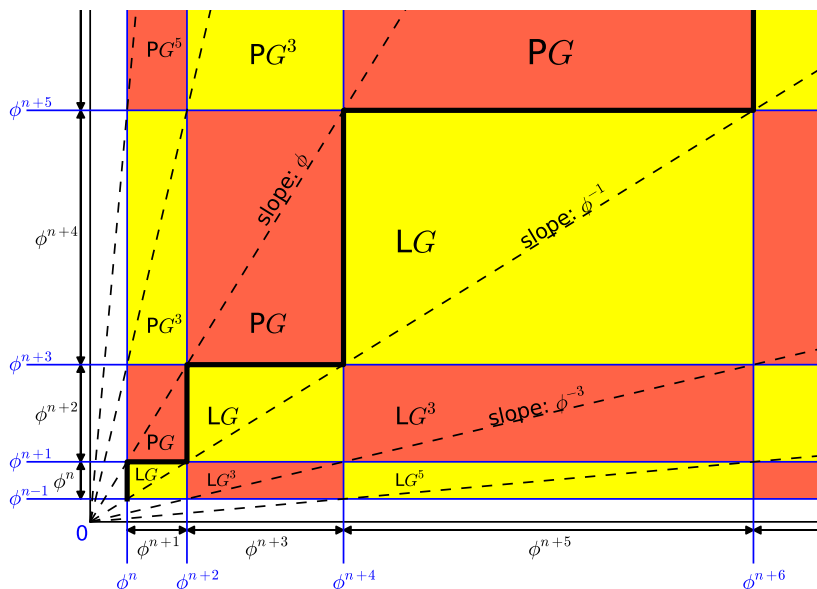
P$G^5$
P$G^3$
P$G$
$\phi^{n+5}$
slope: $\phi$
$\phi^{n+4}$
L$G$
slope: $\phi^{-1}$
P$G^3$
P$G$
$\phi^{n+3}$
$\phi^{n+2}$
L$G$
L$G^3$
slope: $\phi^{-3}$
P$G$
$\phi^{n+1}$
L$G$
$\phi^n$
L$G^3$
L$G^5$
$\phi^{n-1}$
0
$\phi^{n+1}$
$\phi^{n+3}$
$\phi^{n+5}$
$\phi^n$
$\phi^{n+2}$
$\phi^{n+4}$
$\phi^{n+6}$